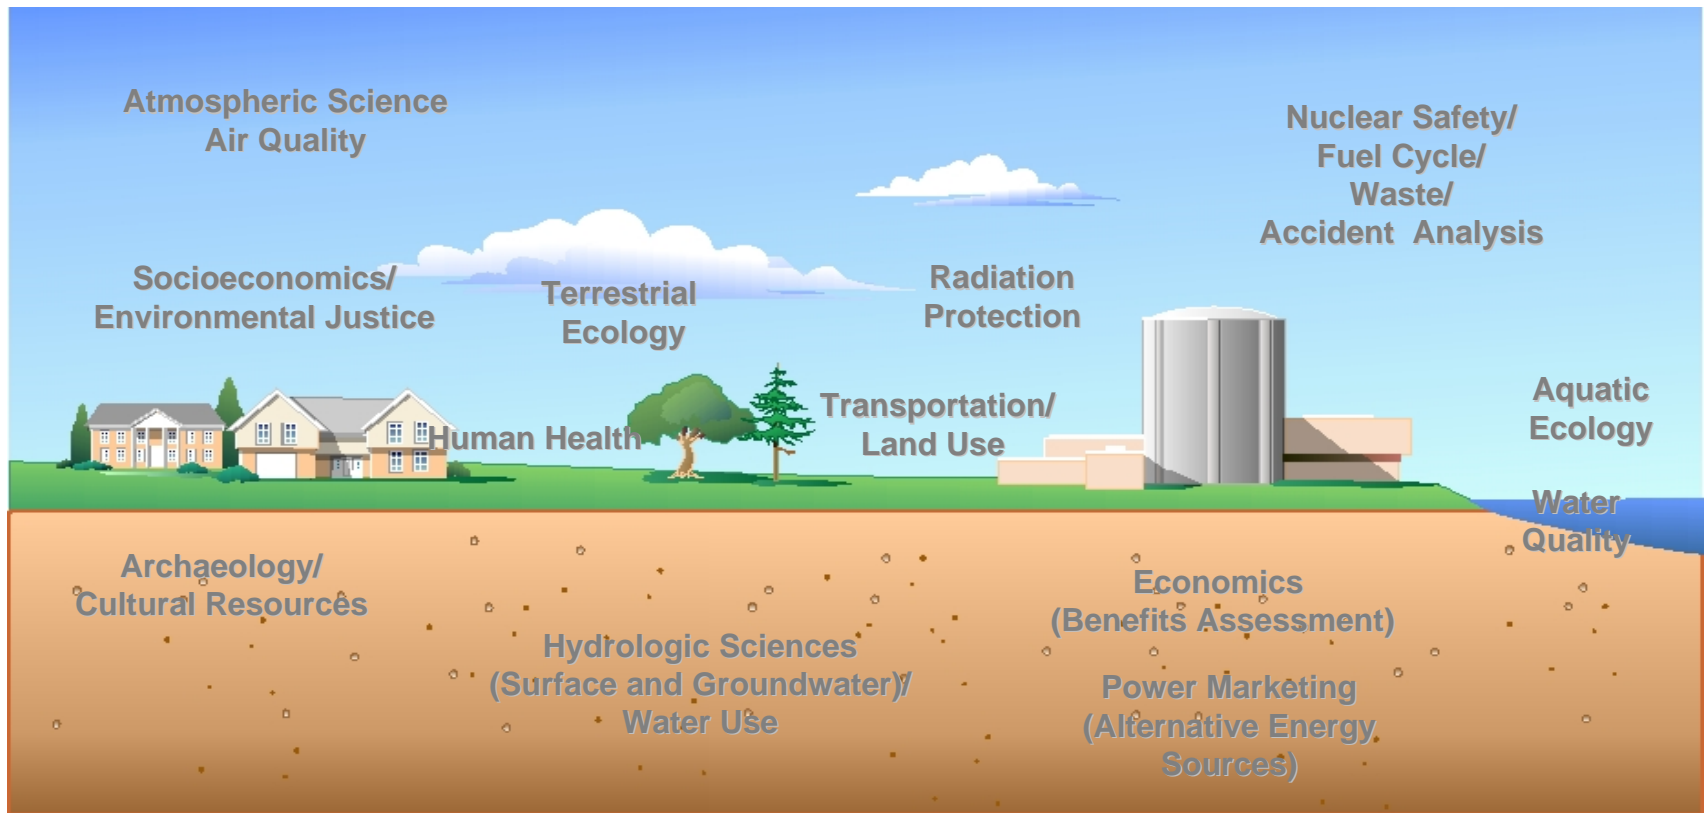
Atmospheric Science
Air Quality

Nuclear Safety/
Fuel Cycle/
Waste/
Accident Analysis

Socioeconomics/
Environmental Justice

Terrestrial
Ecology

Radiation
Protection

Human Health

Transportation/
Land Use

Aquatic
Ecology

Water
Quality

Archaeology/
Cultural Resources

Hydrologic Sciences
(Surface and Groundwater)/
Water Use

Economics
(Benefits Assessment)

Power Marketing
(Alternative Energy
Sources)